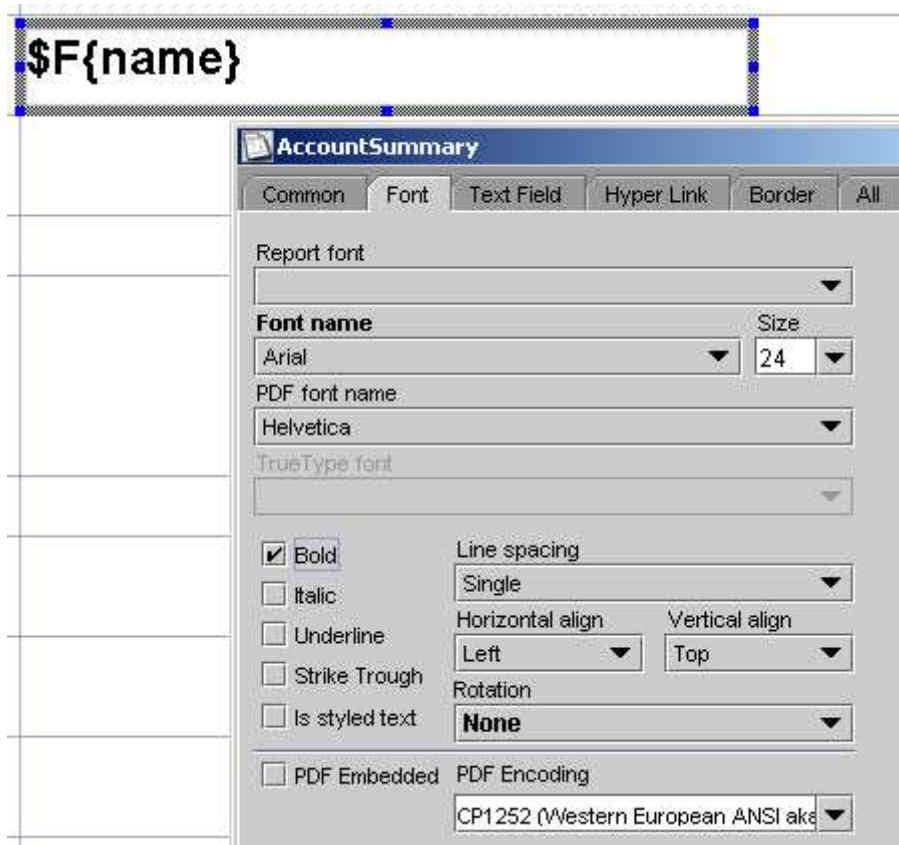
$F{name}

AccountSummary

Common Font Text Field Hyper Link Border All

Report font

Font name
Arial

Size
24

PDF font name
Helvetica

TrueType font

Bold
Italic
Underline
Strike Trough
Is styled text

Line spacing
Single

Horizontal align
Left

Vertical align
Top

Rotation
None

PDF Embedded

PDF Encoding
CP1252 (Western European ANSI aka